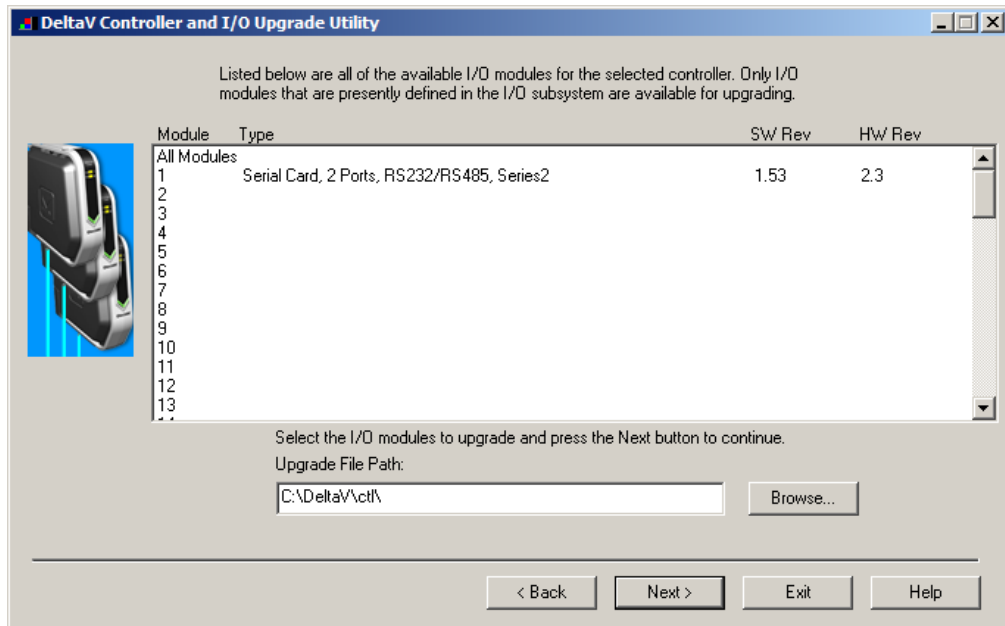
DeltaV Controller and I/O Upgrade Utility

Listed below are all of the available I/O modules for the selected controller. Only I/O modules that are presently defined in the I/O subsystem are available for upgrading.

| Module | Type | SW Rev | HW Rev |
|---|---|---|---|
| All Modules | | | |
| 1 | Serial Card, 2 Ports, RS232/RS485, Series2 | 1.53 | 2.3 |
| 2 | | | |
| 3 | | | |
| 4 | | | |
| 5 | | | |
| 6 | | | |
| 7 | | | |
| 8 | | | |
| 9 | | | |
| 10 | | | |
| 11 | | | |
| 12 | | | |
| 13 | | | |

Select the I/O modules to upgrade and press the Next button to continue.

Upgrade File Path:

C:\DeltaV\ctl\

Browse...

< Back | Next > | Exit | Help